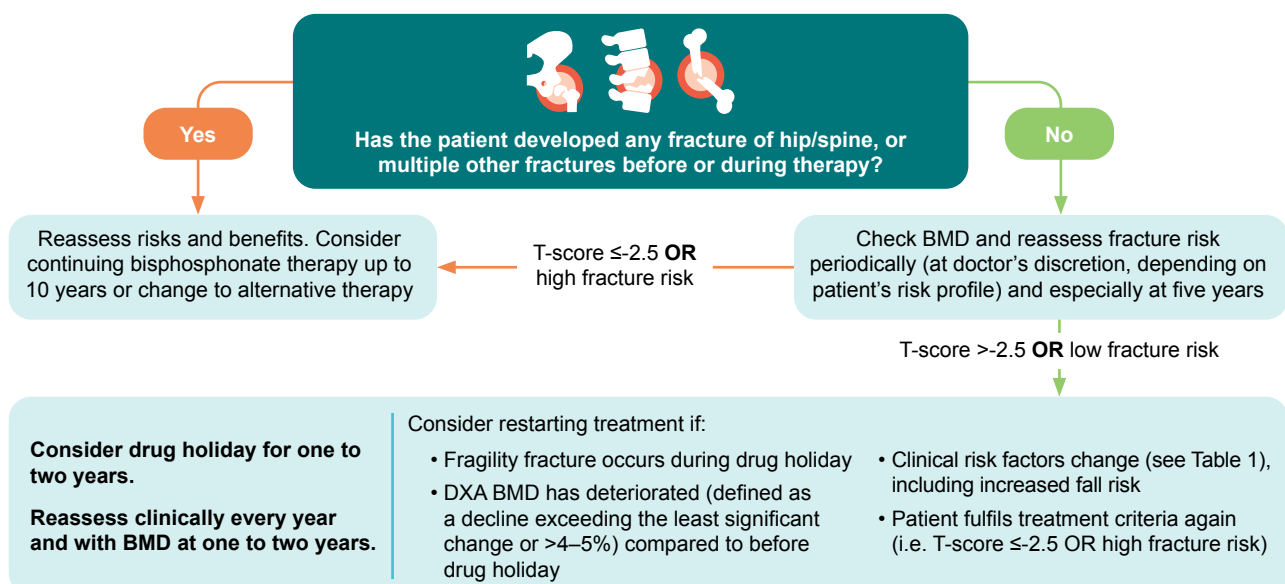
Has the patient developed any fracture of hip/spine, or multiple other fractures before or during therapy?

Yes

No

Reassess risks and benefits. Consider continuing bisphosphonate therapy up to 10 years or change to alternative therapy

T-score ≤-2.5 **OR** high fracture risk

Check BMD and reassess fracture risk periodically (at doctor's discretion, depending on patient's risk profile) and especially at five years

T-score >-2.5 **OR** low fracture risk

**Consider drug holiday for one to two years.**

**Reassess clinically every year and with BMD at one to two years.**

Consider restarting treatment if:

• Fragility fracture occurs during drug holiday

• DXA BMD has deteriorated (defined as a decline exceeding the least significant change or >4–5%) compared to before drug holiday

• Clinical risk factors change (see Table 1), including increased fall risk

• Patient fulfils treatment criteria again (i.e. T-score ≤-2.5 OR high fracture risk)